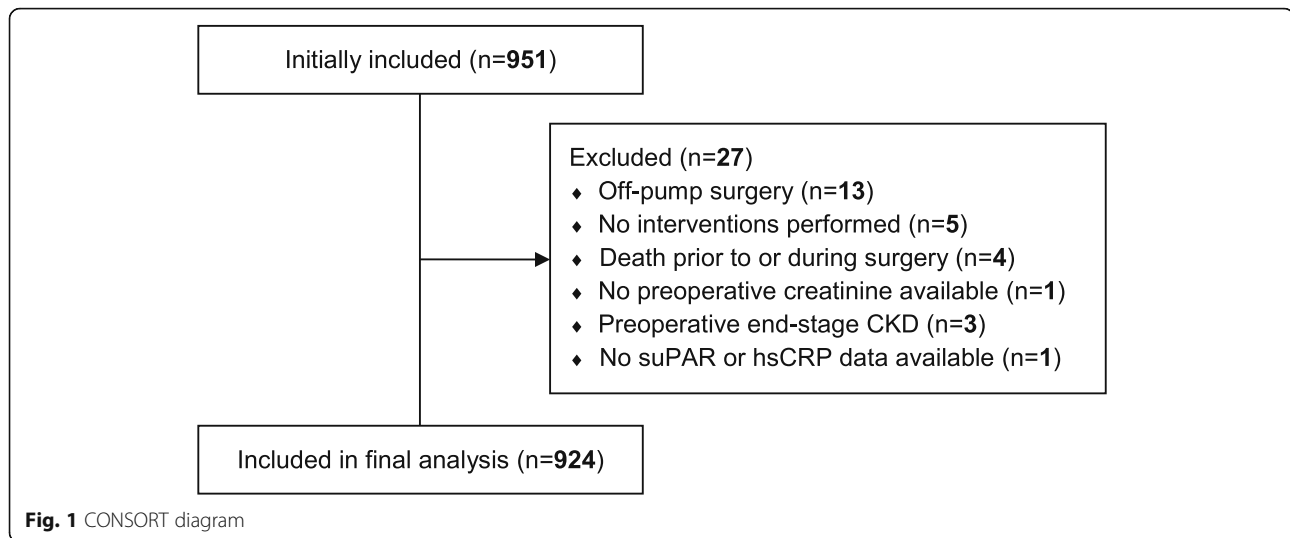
Initially included (n=951)

Excluded (n=27)
♦ Off-pump surgery (n=13)
♦ No interventions performed (n=5)
♦ Death prior to or during surgery (n=4)
♦ No preoperative creatinine available (n=1)
♦ Preoperative end-stage CKD (n=3)
♦ No suPAR or hsCRP data available (n=1)

Included in final analysis (n=924)

Fig. 1 CONSORT diagram